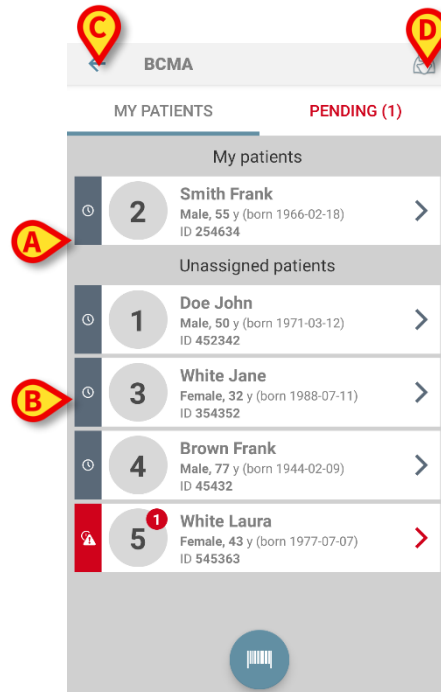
C

D

BCMA

MY PATIENTS

PENDING (1)

My patients

A

2

Smith Frank

Male, 55 y (born 1966-02-18)

ID 254634

Unassigned patients

1

Doe John

Male, 50 y (born 1971-03-12)

ID 452342

B

3

White Jane

Female, 32 y (born 1988-07-11)

ID 354352

4

Brown Frank

Male, 77 y (born 1944-02-09)

ID 45432

5

1

White Laura

Female, 43 y (born 1977-07-07)

ID 545363